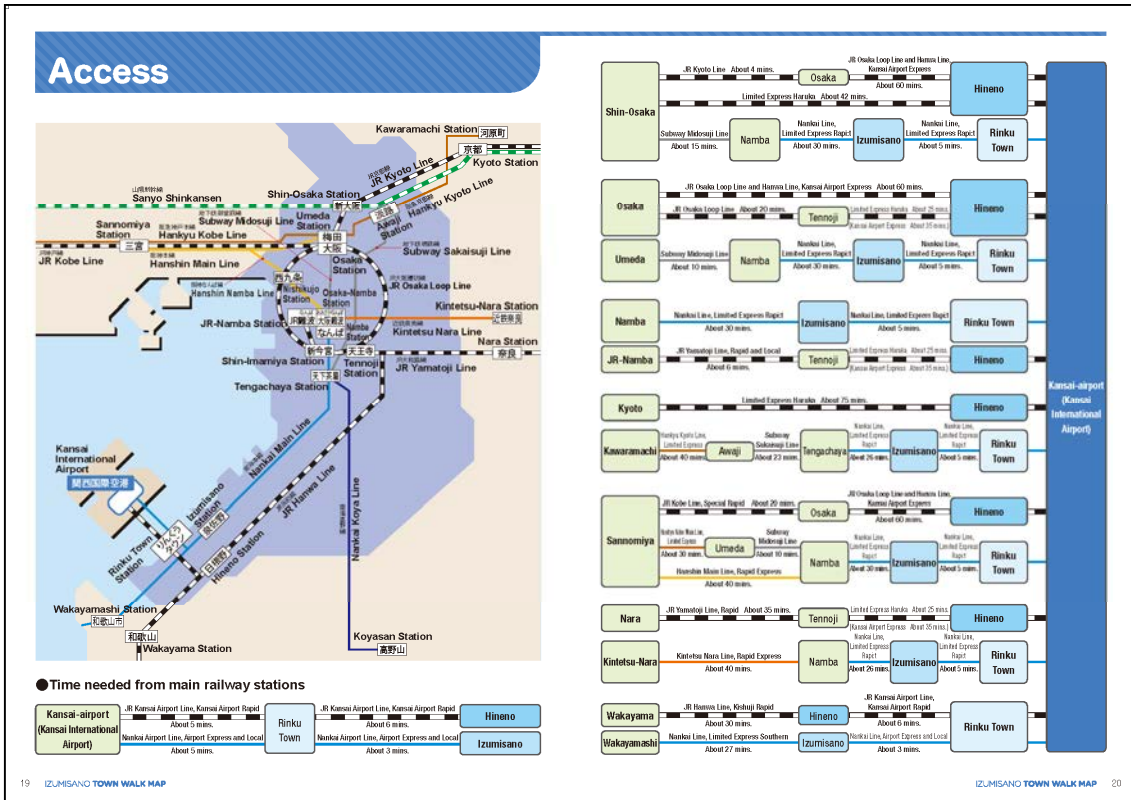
Access

Kawaramachi Station 河原町
京都 Kyoto Station
JR Kyoto Line
Hankyu Kyoto Line
Sanyo Shinkansen
Shin-Osaka Station 新大阪
Sannomiya Station 三宮
Hankyu Kobe Line
Subway Midosuji Line
Umeda Station 梅田
大阪
Awaji Station 淡路
Subway Sakaisuji Line
JR Kobe Line
Hanshin Main Line
Osaka Station
JR Osaka Loop Line
西九条 Nishikujo Station
Hanshin Namba Line
Osaka-Namba Station
なんば
Kintetsu-Nara Station
近鉄奈良
JR-Namba Station
Namba Station
Kintetsu Nara Line
Nara Station
奈良
新今宮
天王寺
Shin-Imamiya Station
Tennoji Station
JR Yamatoji Line
天下茶屋
Tengachaya Station
Kansai International Airport
関西国際空港
Nankai Main Line
Izumisano Station
泉佐野
Rinku Town Station
りんくうタウン
JR Hanwa Line
Hineno Station
日根野
Nankai Koya Line
Wakayamashi Station
和歌山市
和歌山
Wakayama Station
Koyasan Station
高野山

●Time needed from main railway stations

Kansai-airport (Kansai International Airport) — JR Kansai Airport Line, Kansai Airport Rapid About 5 mins. / Nankai Airport Line, Airport Express and Local About 5 mins. — Rinku Town — JR Kansai Airport Line, Kansai Airport Rapid About 6 mins. — Hineno / Nankai Airport Line, Airport Express and Local About 3 mins. — Izumisano

Shin-Osaka — JR Kyoto Line About 4 mins. — Osaka — JR Osaka Loop Line and Hanwa Line, Kansai Airport Express About 60 mins. — Hineno
Limited Express Haruka About 42 mins. — Hineno
Subway Midosuji Line About 15 mins. — Namba — Nankai Line, Limited Express Rapi:t About 30 mins. — Izumisano — Nankai Line, Limited Express Rapi:t About 5 mins. — Rinku Town

Osaka — JR Osaka Loop Line and Hanwa Line, Kansai Airport Express About 60 mins. — Hineno
JR Osaka Loop Line About 20 mins. — Tennoji — Limited Express Haruka About 25 mins. (Kansai Airport Express About 35 mins.) — Hineno
Umeda — Subway Midosuji Line About 10 mins. — Namba — Nankai Line, Limited Express Rapi:t About 30 mins. — Izumisano — Nankai Line, Limited Express Rapi:t About 5 mins. — Rinku Town

Namba — Nankai Line, Limited Express Rapi:t About 30 mins. — Izumisano — Nankai Line, Limited Express Rapi:t About 5 mins. — Rinku Town
JR-Namba — JR Yamatoji Line, Rapid and Local About 6 mins. — Tennoji — Limited Express Haruka About 25 mins. (Kansai Airport Express About 35 mins.) — Hineno

Kyoto — Limited Express Haruka About 75 mins. — Hineno
Kawaramachi — Hankyu Kyoto Line, Limited Express About 40 mins. — Awaji — Subway Sakaisuji Line About 23 mins. — Tengachaya — Nankai Line, Limited Express Rapi:t About 26 mins. — Izumisano — Nankai Line, Limited Express Rapi:t About 5 mins. — Rinku Town

Sannomiya — JR Kobe Line, Special Rapid About 20 mins. — Osaka — JR Osaka Loop Line and Hanwa Line, Kansai Airport Express About 60 mins. — Hineno
Hankyu Kobe Main Line, Limited Express About 30 mins. — Umeda — Subway Midosuji Line About 10 mins. — Namba — Nankai Line, Limited Express Rapi:t About 30 mins. — Izumisano — Nankai Line, Limited Express Rapi:t About 5 mins. — Rinku Town
Hanshin Main Line, Rapid Express About 40 mins. — Namba

Nara — JR Yamatoji Line, Rapid About 35 mins. — Tennoji — Limited Express Haruka About 25 mins. (Kansai Airport Express About 35 mins.) — Hineno
Kintetsu-Nara — Kintetsu Nara Line, Rapid Express About 40 mins. — Namba — Nankai Line, Limited Express Rapi:t About 26 mins. — Izumisano — Nankai Line, Limited Express Rapi:t About 5 mins. — Rinku Town

Wakayama — JR Hanwa Line, Kishuji Rapid About 30 mins. — Hineno — JR Kansai Airport Line, Kansai Airport Rapid About 6 mins. — Rinku Town
Wakayamashi — Nankai Line, Limited Express Southern About 27 mins. — Izumisano — Nankai Line, Airport Express and Local About 3 mins. — Rinku Town

Kansai-airport (Kansai International Airport)

19 IZUMISANO TOWN WALK MAP
IZUMISANO TOWN WALK MAP 20